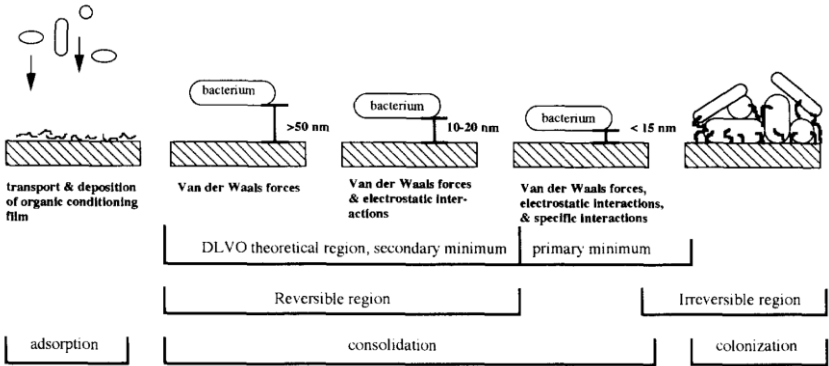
bacterium

>50 nm

bacterium

10-20 nm

bacterium

< 15 nm

transport & deposition of organic conditioning film

Van der Waals forces

Van der Waals forces & electrostatic interactions

Van der Waals forces, electrostatic interactions, & specific interactions

DLVO theoretical region, secondary minimum

primary minimum

Reversible region

Irreversible region

adsorption

consolidation

colonization